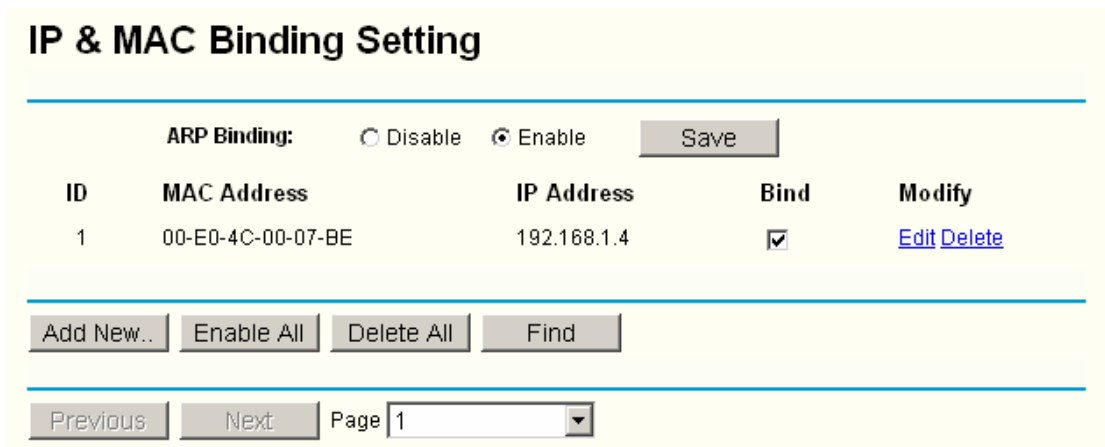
IP & MAC Binding Setting

ARP Binding: ○ Disable ● Enable Save

| ID | MAC Address | IP Address | Bind | Modify |
|---|---|---|---|---|
| 1 | 00-E0-4C-00-07-BE | 192.168.1.4 | ☑ | Edit Delete |

Add New.. Enable All Delete All Find

Previous Next Page 1